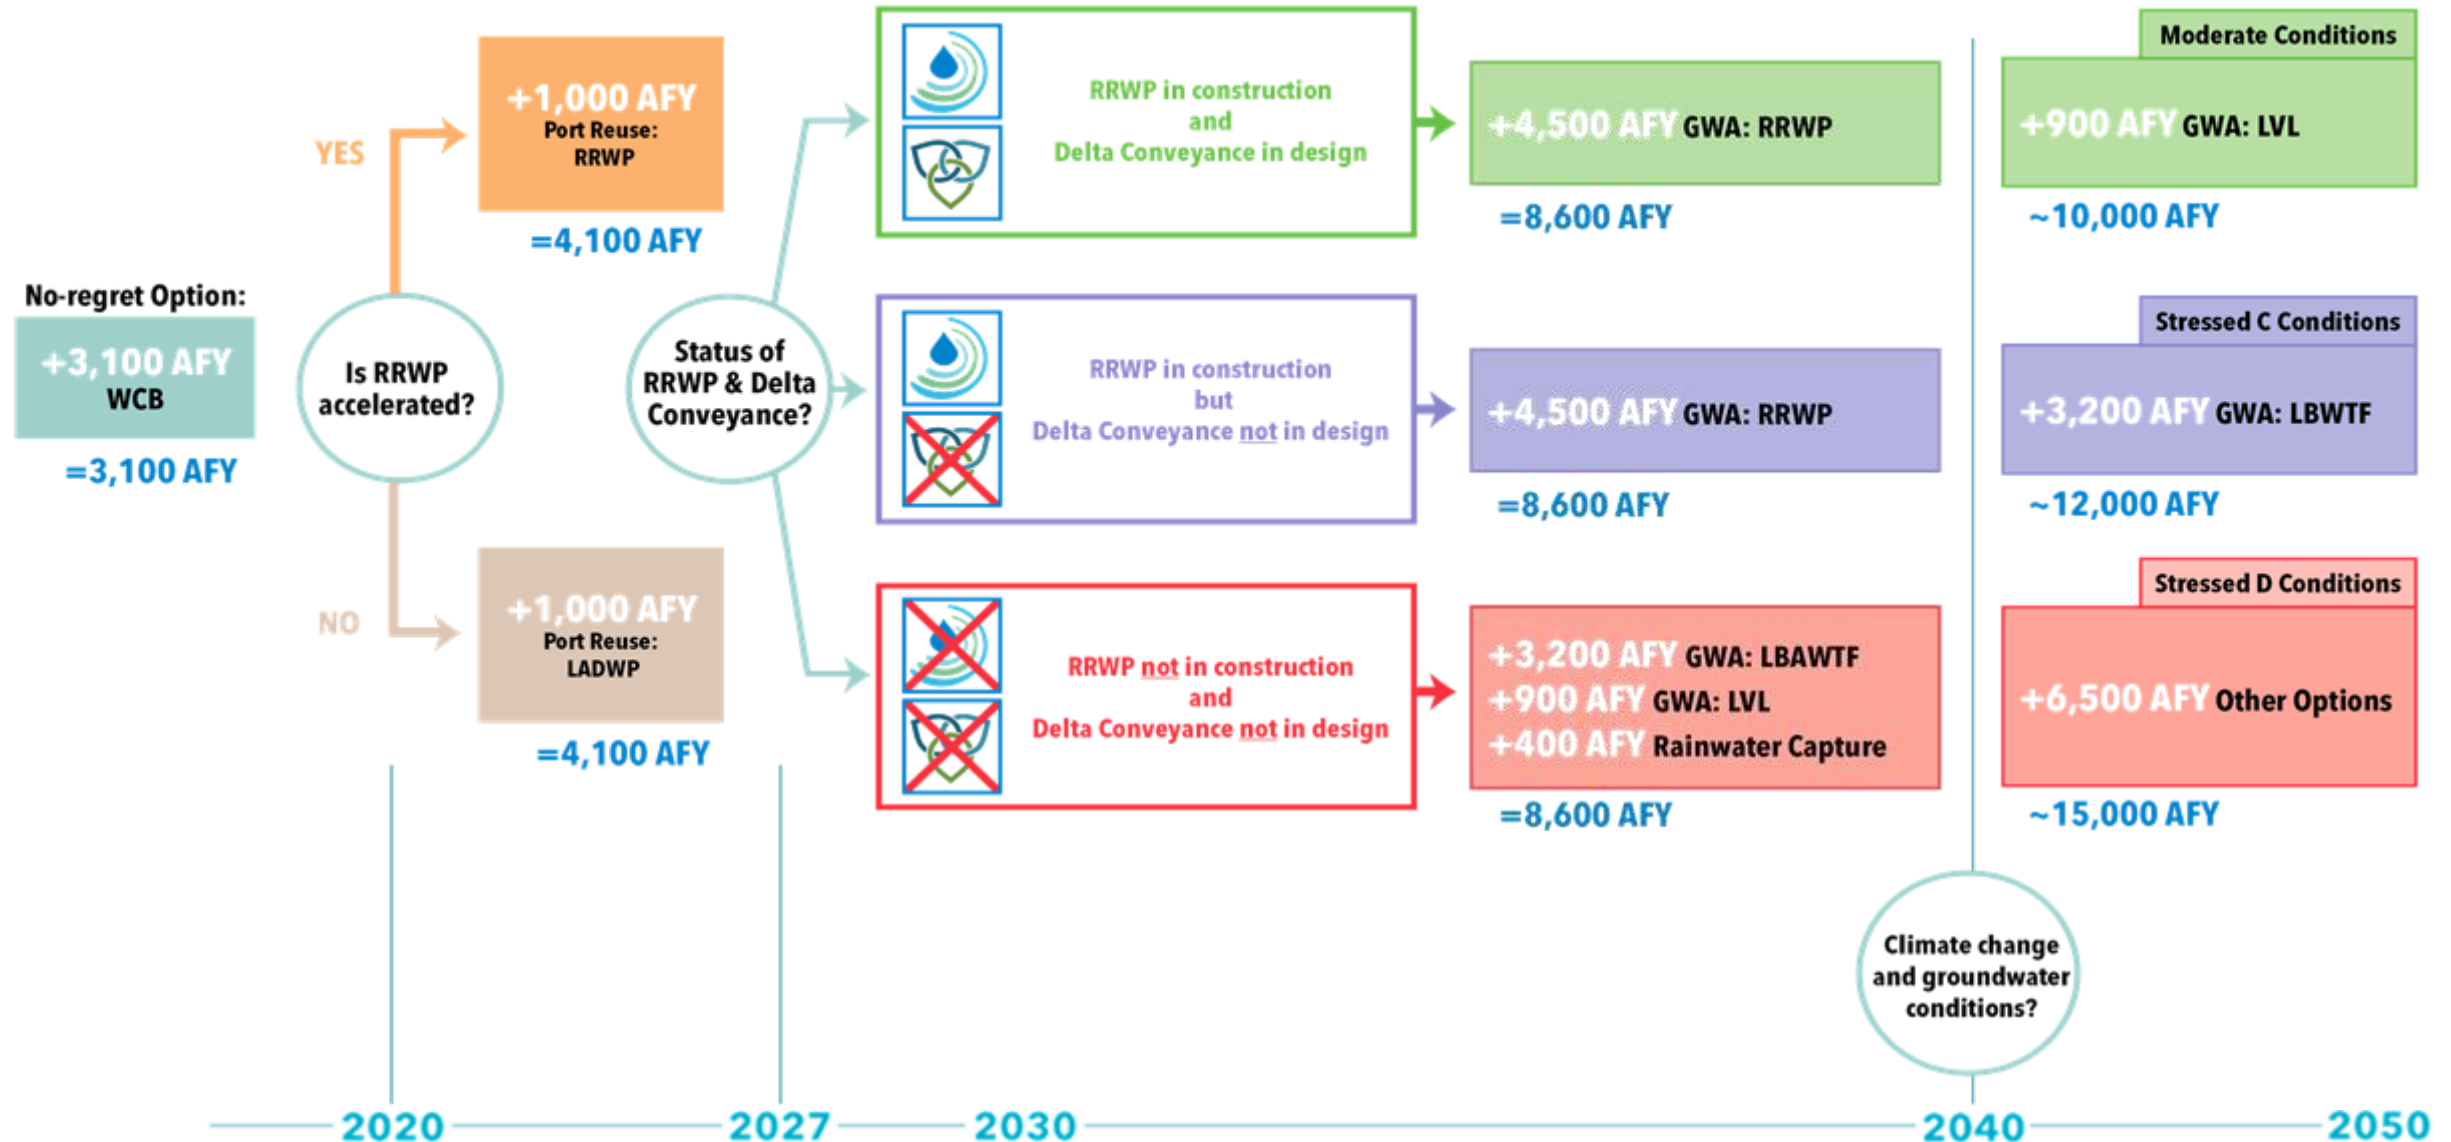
No-regret Option:

+3,100 AFY
WCB

=3,100 AFY

Is RRWP accelerated?

YES

+1,000 AFY
Port Reuse:
RRWP

=4,100 AFY

NO

+1,000 AFY
Port Reuse:
LADWP

=4,100 AFY

Status of RRWP & Delta Conveyance?

RRWP in construction
and
Delta Conveyance in design

+4,500 AFY GWA: RRWP

=8,600 AFY

RRWP in construction
but
Delta Conveyance not in design

+4,500 AFY GWA: RRWP

=8,600 AFY

RRWP not in construction
and
Delta Conveyance not in design

+3,200 AFY GWA: LBAWTF
+900 AFY GWA: LVL
+400 AFY Rainwater Capture

=8,600 AFY

Moderate Conditions

+900 AFY GWA: LVL

~10,000 AFY

Stressed C Conditions

+3,200 AFY GWA: LBWTF

~12,000 AFY

Stressed D Conditions

+6,500 AFY Other Options

~15,000 AFY

Climate change and groundwater conditions?

2020 2027 2030 2040 2050